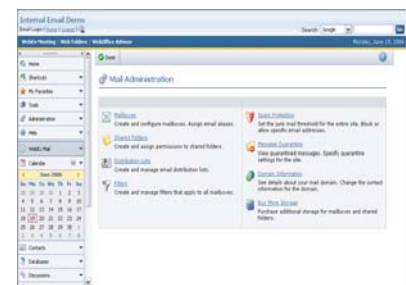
Internal Email Demo

Search: Google

Website Hosting | Web Folders | WebOffice Admin

Thursday, June 15, 2006

Home

Shortcuts

My Favorites

Tools

Administration

Help

WebEx Mail

Calendar

June 2006

Su Mo Tu We Th Fr Sa

28 29 30 31 1 2 3

4 5 6 7 8 9 10

11 12 13 14 15 16 17

18 19 20 21 22 23 24

25 26 27 28 29 30 1

2 3 4 5 6 7 8

Contacts

Databases

Discussions

Done

Mail Administration

Mailboxes
Create and configure mailboxes. Assign email aliases.

Shared Folders
Create and assign permissions to shared folders.

Distribution Lists
Create and manage email distribution lists.

Filters
Create and manage filters that apply to all mailboxes.

Spam Protection
Set the junk mail threshold for the entire site. Block or allow specific email addresses.

Message Quarantine
View quarantined messages. Specify quarantine settings for the site.

Domain Information
See details about your mail domain. Change the contact information for the domain.

Buy More Storage
Purchase additional storage for mailboxes and shared folders.